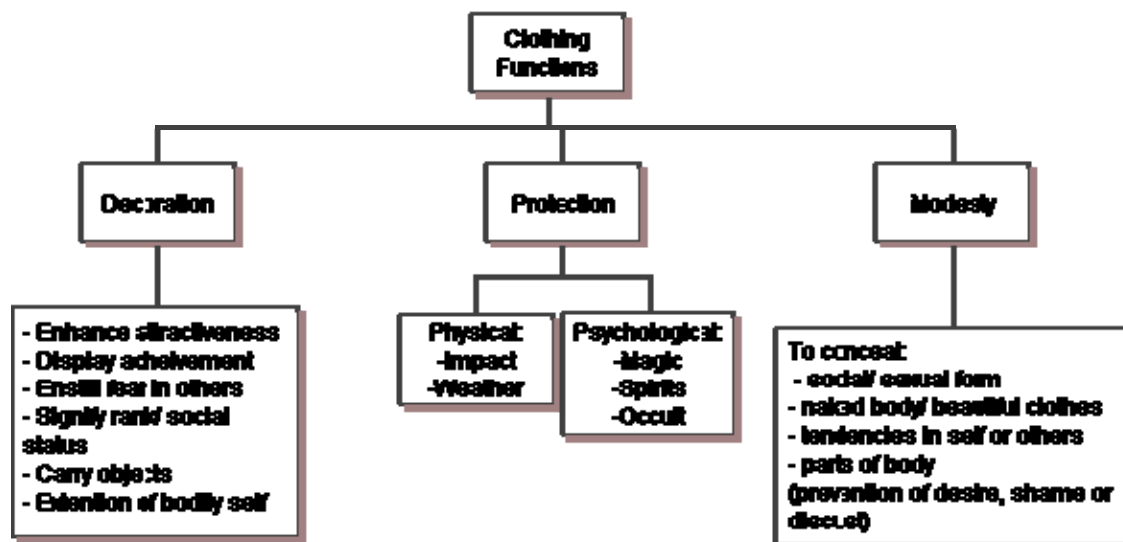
Clothing Functions

Decoration

Protection

Modesty

- Enhance attractiveness
- Display acheivement
- Enstill fear in others
- Signify rank/ social status
- Carry objects
- Extention of bodily self

Physical:
-Impact
-Weather

Psychological:
-Magic
-Spirits
-Occult

To conceal:
- social/ sexual form
- naked body/ beautiful clothes
- tendencies in self or others
- parts of body
(prevention of desire, shame or discust)